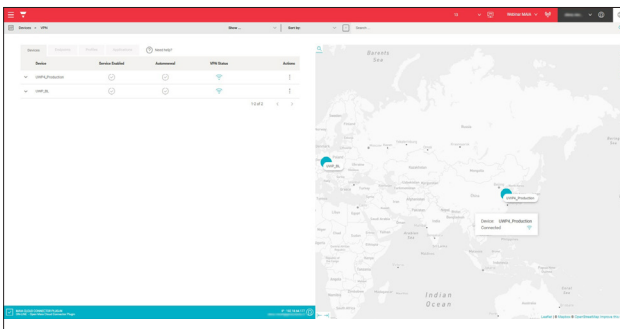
Devices > VPN

Show ...

Sort by

Search ...

Webinar Mirek

Devices

Need help?

| Device | Service Enabled | Autonomous | VPN Status | Actions |
|---|---|---|---|---|
| UWPN_Production | | | | ⋮ |
| UWP_Bk | | | | ⋮ |

1-2 of 2

Barents Sea

UWP_Bk

UWPN_Production

Device: UWPN_Production
Connected

Indian Ocean

Leaflet | © Mapbox © OpenStreetMap